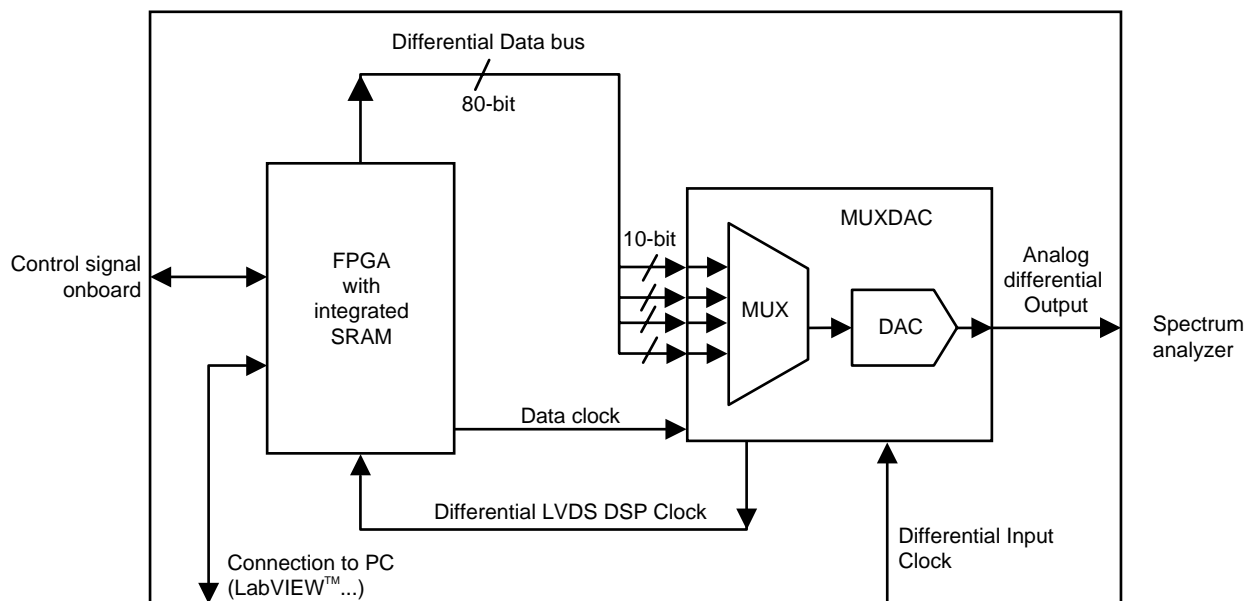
Differential Data bus

80-bit

MUXDAC

10-bit

Control signal onboard

FPGA with integrated SRAM

MUX

DAC

Analog differential Output

Spectrum analyzer

Data clock

Differential LVDS DSP Clock

Connection to PC (LabVIEW$^{TM}$...)

Differential Input Clock